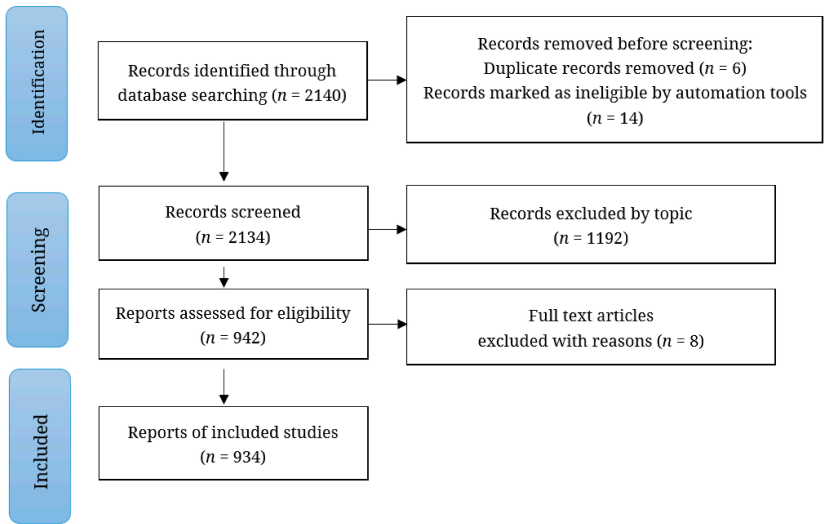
Identification

Records identified through database searching ($n$ = 2140)

Records removed before screening:
Duplicate records removed ($n$ = 6)
Records marked as ineligible by automation tools ($n$ = 14)

Screening

Records screened
($n$ = 2134)

Records excluded by topic
($n$ = 1192)

Reports assessed for eligibility
($n$ = 942)

Full text articles
excluded with reasons ($n$ = 8)

Included

Reports of included studies
($n$ = 934)